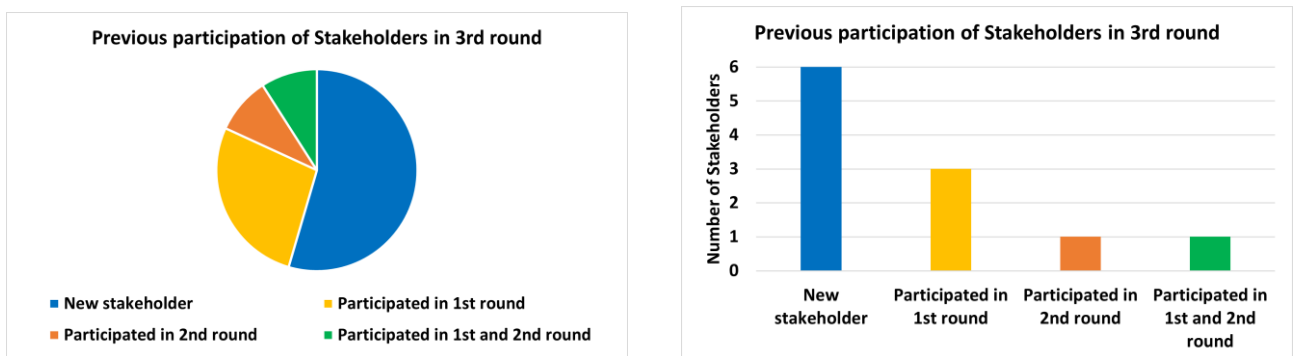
Previous participation of Stakeholders in 3rd round

New stakeholder
Participated in 1st round
Participated in 2nd round
Participated in 1st and 2nd round

Previous participation of Stakeholders in 3rd round

Number of Stakeholders

6
5
4
3
2
1
0

New stakeholder
Participated in 1st round
Participated in 2nd round
Participated in 1st and 2nd round